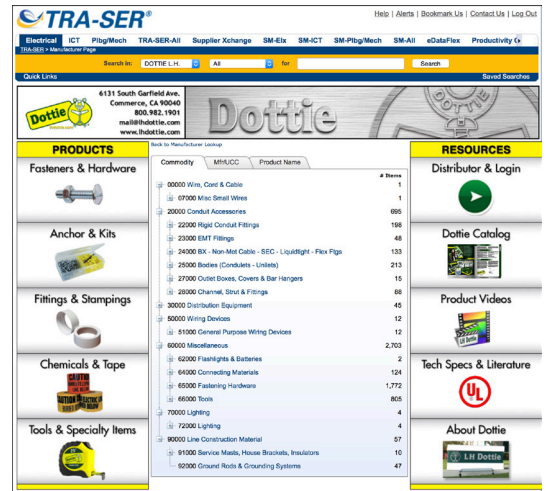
TRA-SER®

Help | Alerts | Bookmark Us | Contact Us | Log Out

Electrical ICT Plbg/Mech TRA-SER-All Supplier Xchange SM-Elx SM-ICT SM-Plbg/Mech SM-All eDataFlex Productivity

TRA-SER > Manufacturer Page

Search in: DOTTIE L.H. All for Search

Quick Links Saved Searches

Dottie
6131 South Garfield Ave.
Commerce, CA 90040
800.982.1901
mail@lhdottie.com
www.lhdottie.com

Dottie

PRODUCTS

Fasteners & Hardware

Anchor & Kits

Fittings & Stampings

Chemicals & Tape

Tools & Specialty Items

Back to Manufacturer Lookup

Commodity | Mfr/UCC | Product Name

| | # Items |
|---|---|
| 00000 Wire, Cord & Cable | 1 |
| 07000 Misc Small Wires | 1 |
| 20000 Conduit Accessories | 695 |
| 22000 Rigid Conduit Fittings | 198 |
| 23000 EMT Fittings | 48 |
| 24000 BX - Non-Met Cable - SEC - Liquidtight - Flex Ftgs | 133 |
| 25000 Bodies (Condulets - Unilets) | 213 |
| 27000 Outlet Boxes, Covers & Bar Hangers | 15 |
| 28000 Channel, Strut & Fittings | 88 |
| 30000 Distribution Equipment | 45 |
| 50000 Wiring Devices | 12 |
| 51000 General Purpose Wiring Devices | 12 |
| 60000 Miscellaneous | 2,703 |
| 62000 Flashlights & Batteries | 2 |
| 64000 Connecting Materials | 124 |
| 65000 Fastening Hardware | 1,772 |
| 66000 Tools | 805 |
| 70000 Lighting | 4 |
| 72000 Lighting | 4 |
| 90000 Line Construction Material | 57 |
| 91000 Service Masts, House Brackets, Insulators | 10 |
| 92000 Ground Rods & Grounding Systems | 47 |

RESOURCES

Distributor & Login

Dottie Catalog

Product Videos

Tech Specs & Literature

About Dottie

LH Dottie